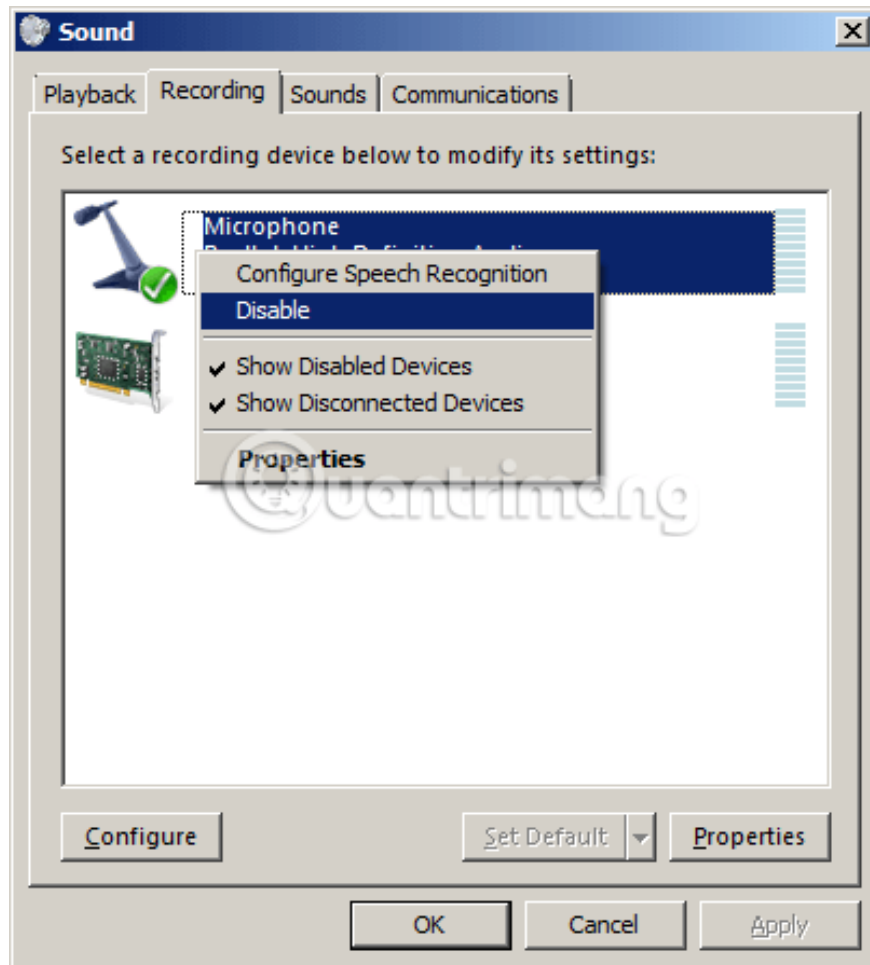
Sound

Playback | Recording | Sounds | Communications

Select a recording device below to modify its settings:

Microphone
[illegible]

Configure Speech Recognition
Disable
✔ Show Disabled Devices
✔ Show Disconnected Devices
Properties

Quantrimang

Configure
Set Default
Properties

OK
Cancel
Apply